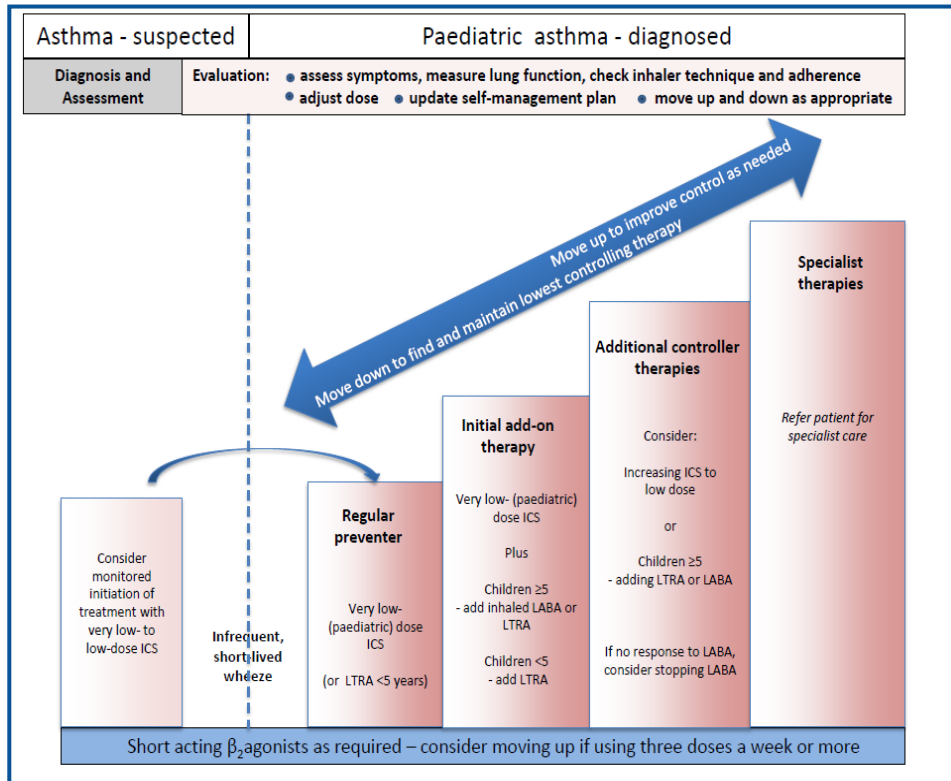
Asthma - suspected

Paediatric asthma - diagnosed

Diagnosis and Assessment

Evaluation: • assess symptoms, measure lung function, check inhaler technique and adherence • adjust dose • update self-management plan • move up and down as appropriate

Move up to improve control as needed

Move down to find and maintain lowest controlling therapy

Consider monitored initiation of treatment with very low- to low-dose ICS

Infrequent, short-lived wheeze

Regular preventer

Very low- (paediatric) dose ICS

(or LTRA <5 years)

Initial add-on therapy

Very low- (paediatric) dose ICS

Plus

Children ≥5 - add inhaled LABA or LTRA

Children <5 - add LTRA

Additional controller therapies

Consider:

Increasing ICS to low dose

or

Children ≥5 - adding LTRA or LABA

If no response to LABA, consider stopping LABA

Specialist therapies

Refer patient for specialist care

Short acting $\beta_2$agonists as required – consider moving up if using three doses a week or more